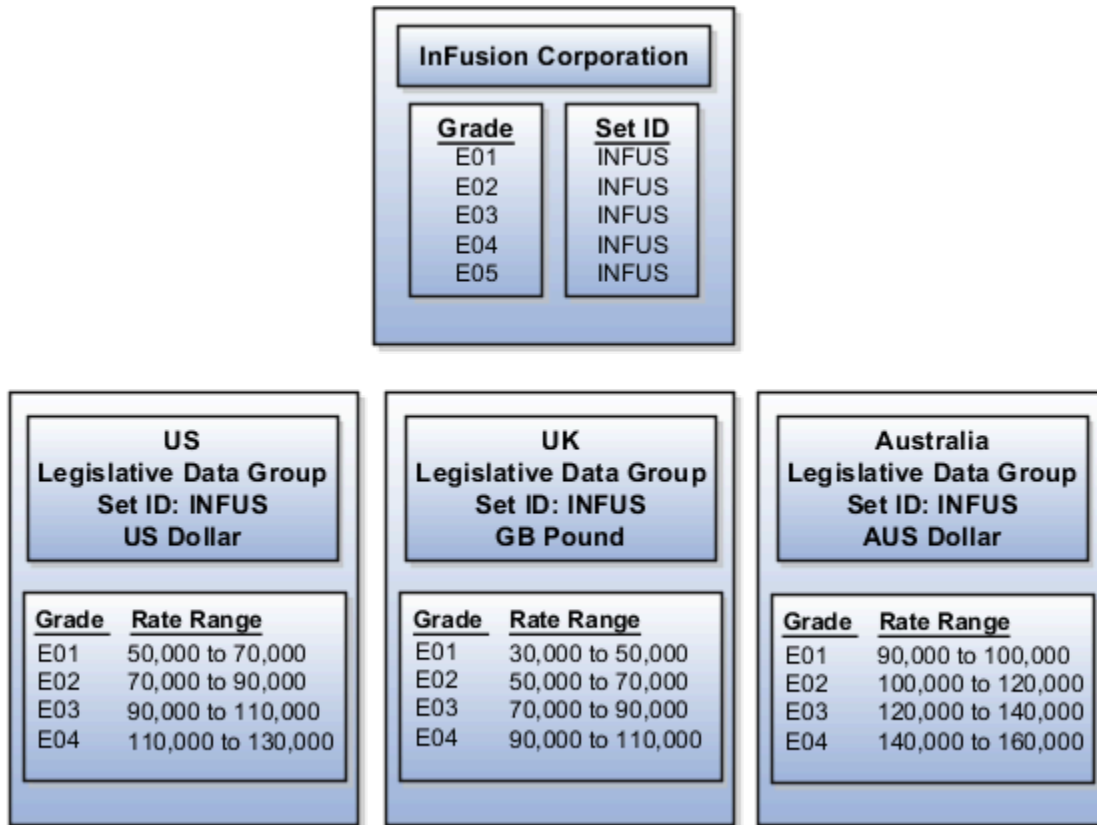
InFusion Corporation

| Grade | Set ID |
|---|---|
| E01 | INFUS |
| E02 | INFUS |
| E03 | INFUS |
| E04 | INFUS |
| E05 | INFUS |

US
Legislative Data Group
Set ID: INFUS
US Dollar

| Grade | Rate Range |
|---|---|
| E01 | 50,000 to 70,000 |
| E02 | 70,000 to 90,000 |
| E03 | 90,000 to 110,000 |
| E04 | 110,000 to 130,000 |

UK
Legislative Data Group
Set ID: INFUS
GB Pound

| Grade | Rate Range |
|---|---|
| E01 | 30,000 to 50,000 |
| E02 | 50,000 to 70,000 |
| E03 | 70,000 to 90,000 |
| E04 | 90,000 to 110,000 |

Australia
Legislative Data Group
Set ID: INFUS
AUS Dollar

| Grade | Rate Range |
|---|---|
| E01 | 90,000 to 100,000 |
| E02 | 100,000 to 120,000 |
| E03 | 120,000 to 140,000 |
| E04 | 140,000 to 160,000 |